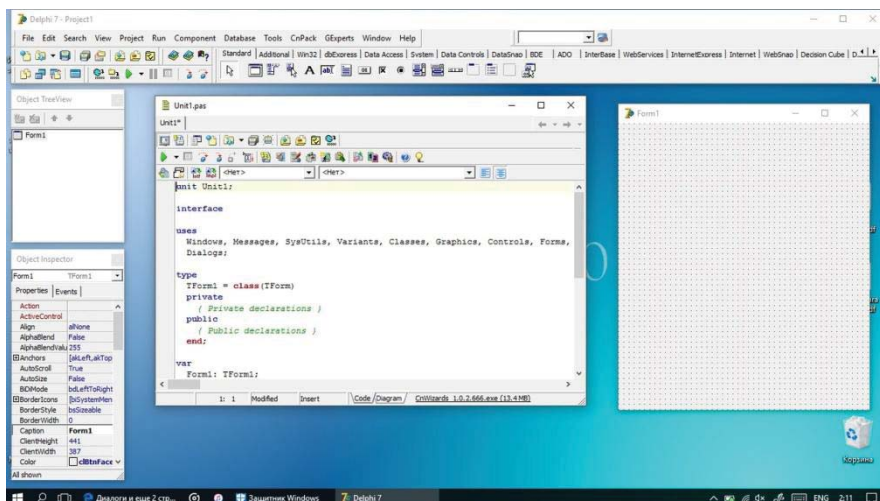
Delphi 7 - Project1

File Edit Search View Project Run Component Database Tools CnPack GExperts Window Help

Standard | Additional | Win32 | dbExpress | Data Access | System | Data Controls | DataSnap | BDE | ADO | InterBase | WebServices | InternetExpress | Internet | WebSnap | Decision Cube | D

Object TreeView

Form1

Unit1.pas

Unit1*

<Нет>

<Нет>

unit Unit1;

interface

uses
  Windows, Messages, SysUtils, Variants, Classes, Graphics, Controls, Forms,
  Dialogs;

type
  TForm1 = class(TForm)
  private
    { Private declarations }
  public
    { Public declarations }
  end;

var
  Form1: TForm1;

1: 1 | Modified | Insert | Code / Diagram / | CnWizards 1.0.2.666.exe (13.4 MB)

Form1

Object Inspector

Form1 TForm1

Properties | Events

| | |
|---|---|
| Action | |
| ActiveControl | |
| Align | alNone |
| AlphaBlend | False |
| AlphaBlendValu | 255 |
| ⊞Anchors | [akLeft,akTop |
| AutoScroll | True |
| AutoSize | False |
| BiDiMode | bdLeftToRight |
| ⊞BorderIcons | [biSystemMen |
| BorderStyle | bsSizeable |
| BorderWidth | 0 |
| Caption | Form1 |
| ClientHeight | 441 |
| ClientWidth | 387 |
| Color | clBtnFace |

All shown

Корзина

Диалоги и еще 2 стр... | Защитник Windows | Delphi 7

ENG 2:11